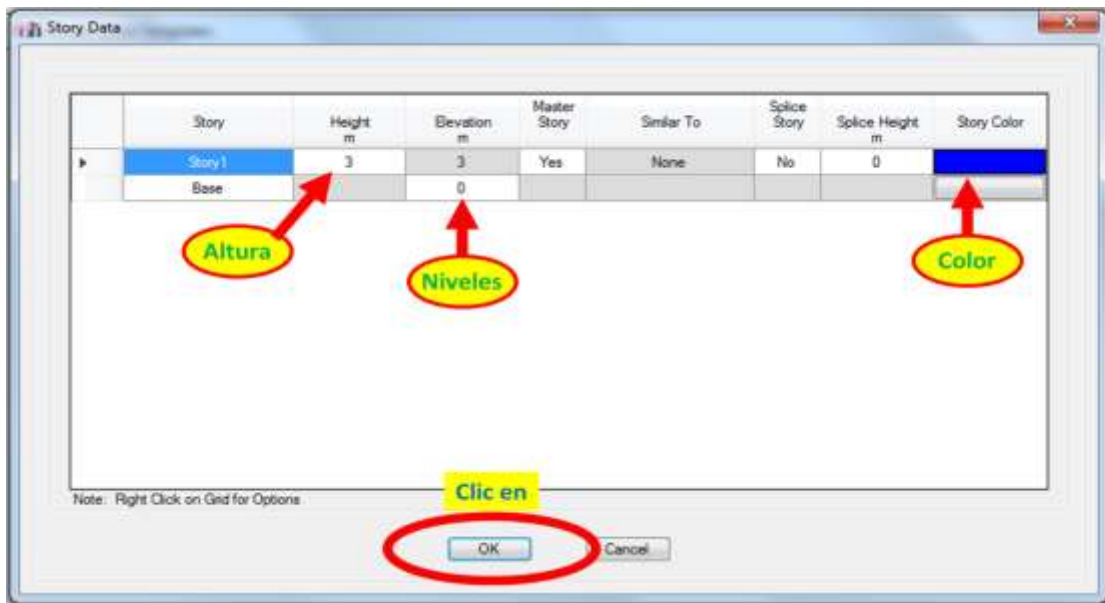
Story Data

| Story | Height m | Elevation m | Master Story | Similar To | Splice Story | Splice Height m | Story Color |
|---|---|---|---|---|---|---|---|
| Story1 | 3 | 3 | Yes | None | No | 0 | |
| Base | | 0 | | | | | |

Altura

Niveles

Color

Note: Right Click on Grid for Options

Clic en

OK

Cancel